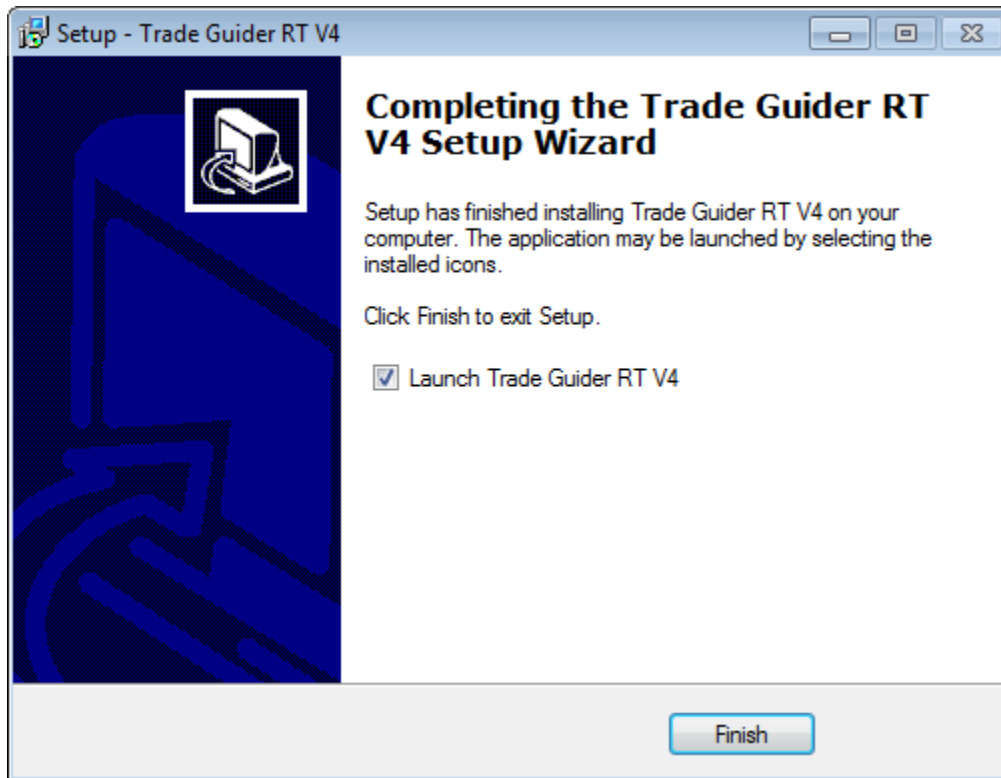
Setup - Trade Guider RT V4

Completing the Trade Guider RT V4 Setup Wizard

Setup has finished installing Trade Guider RT V4 on your computer. The application may be launched by selecting the installed icons.

Click Finish to exit Setup.

Launch Trade Guider RT V4

Finish